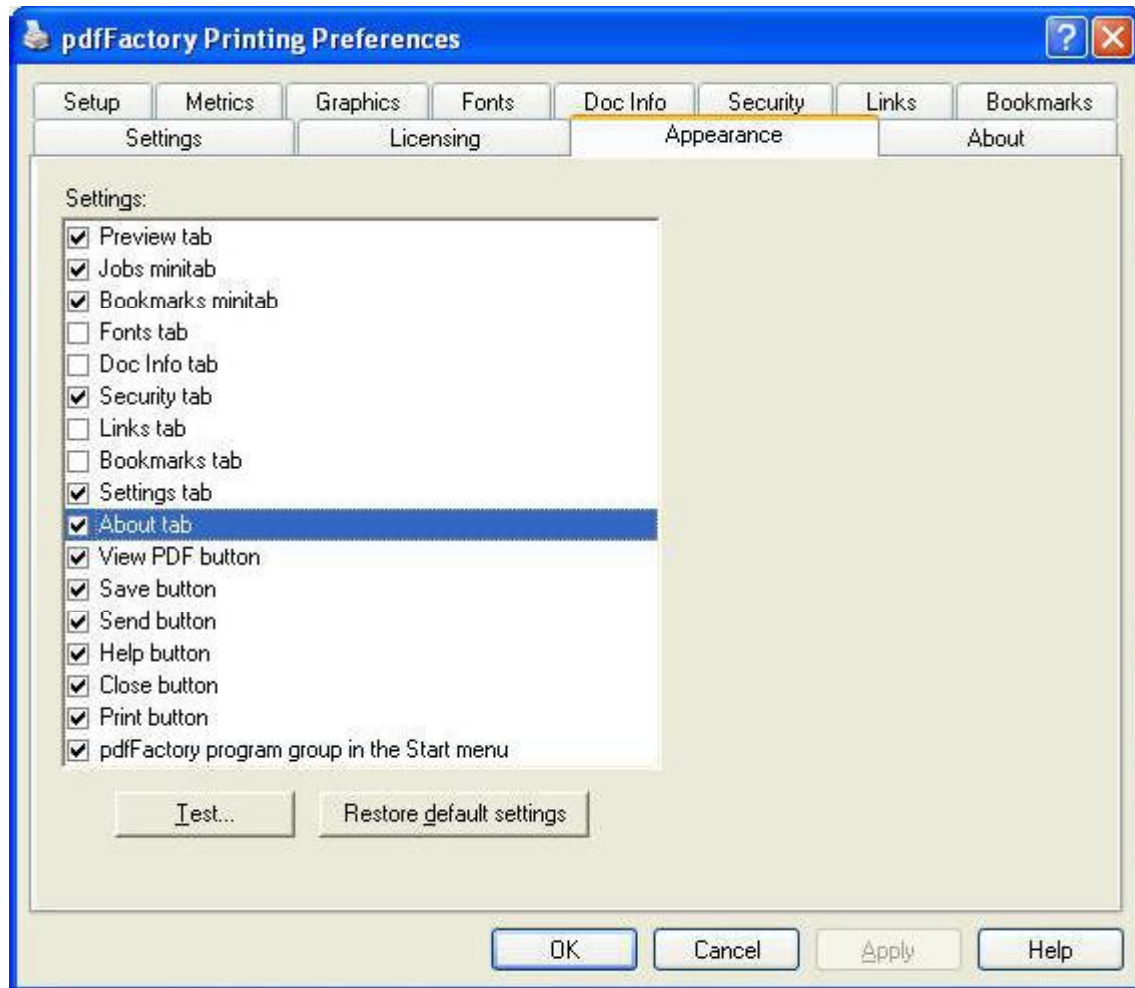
pdfFactory Printing Preferences

?

Setup
Metrics
Graphics
Fonts
Doc Info
Security
Links
Bookmarks
Settings
Licensing
Appearance
About

Settings:

Preview tab
Jobs minitab
Bookmarks minitab
Fonts tab
Doc Info tab
Security tab
Links tab
Bookmarks tab
Settings tab
About tab
View PDF button
Save button
Send button
Help button
Close button
Print button
pdfFactory program group in the Start menu

Test...
Restore default settings

OK
Cancel
Apply
Help